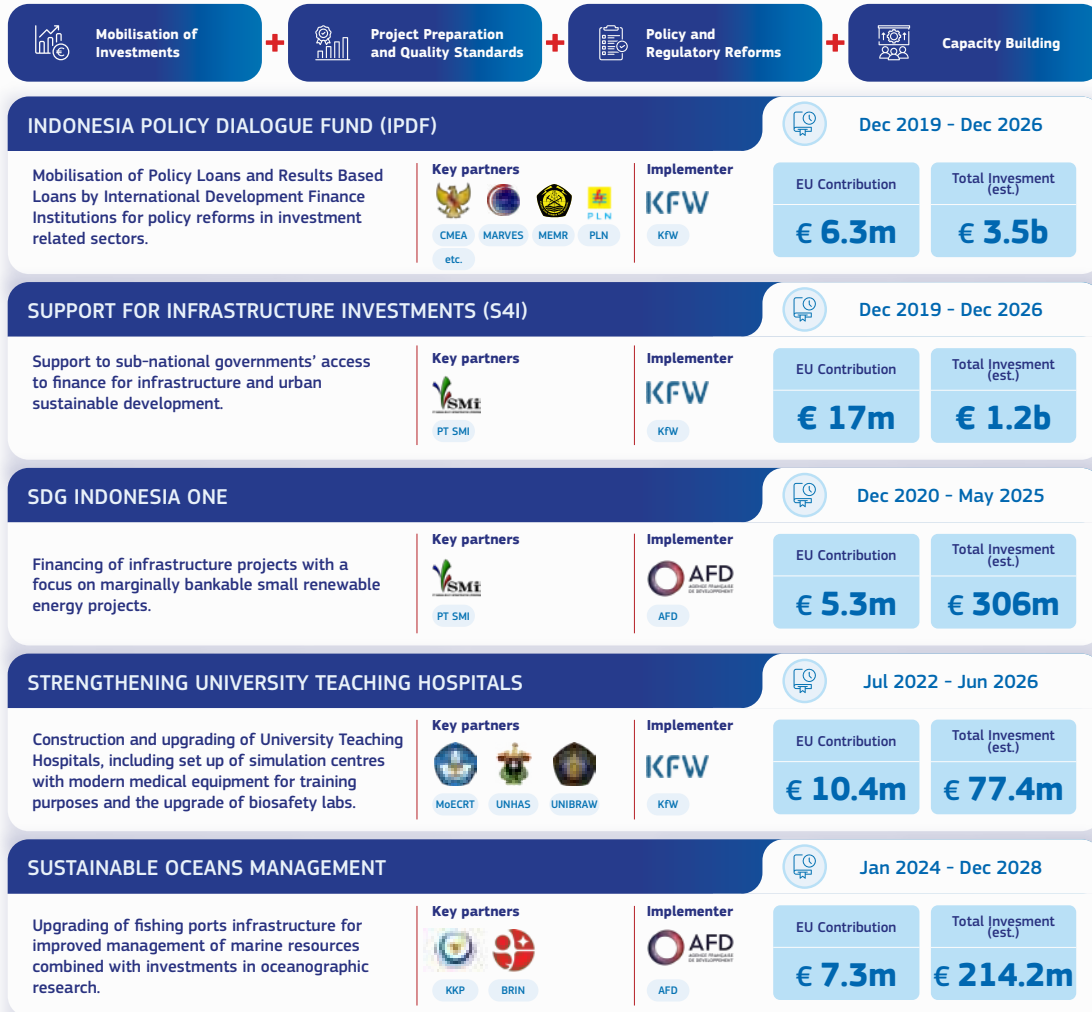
Mobilisation of Investments + Project Preparation and Quality Standards + Policy and Regulatory Reforms + Capacity Building

INDONESIA POLICY DIALOGUE FUND (IPDF)

Dec 2019 - Dec 2026

Mobilisation of Policy Loans and Results Based Loans by International Development Finance Institutions for policy reforms in investment related sectors.

Key partners
PLN
CMEA MARVES MEMR PLN etc.

Implementer
KFW
KfW

EU Contribution
€ 6.3m

Total Invesment (est.)
€ 3.5b

SUPPORT FOR INFRASTRUCTURE INVESTMENTS (S4I)

Dec 2019 - Dec 2026

Support to sub-national governments' access to finance for infrastructure and urban sustainable development.

Key partners
SMI
PT SMI

Implementer
KFW
KfW

EU Contribution
€ 17m

Total Invesment (est.)
€ 1.2b

SDG INDONESIA ONE

Dec 2020 - May 2025

Financing of infrastructure projects with a focus on marginally bankable small renewable energy projects.

Key partners
SMI
PT SMI

Implementer
AFD AGENCE FRANÇAISE DE DÉVELOPPEMENT
AFD

EU Contribution
€ 5.3m

Total Invesment (est.)
€ 306m

STRENGTHENING UNIVERSITY TEACHING HOSPITALS

Jul 2022 - Jun 2026

Construction and upgrading of University Teaching Hospitals, including set up of simulation centres with modern medical equipment for training purposes and the upgrade of biosafety labs.

Key partners
MoECRT UNHAS UNIBRAW

Implementer
KFW
KfW

EU Contribution
€ 10.4m

Total Invesment (est.)
€ 77.4m

SUSTAINABLE OCEANS MANAGEMENT

Jan 2024 - Dec 2028

Upgrading of fishing ports infrastructure for improved management of marine resources combined with investments in oceanographic research.

Key partners
KKP BRIN

Implementer
AFD AGENCE FRANÇAISE DE DÉVELOPPEMENT
AFD

EU Contribution
€ 7.3m

Total Invesment (est.)
€ 214.2m